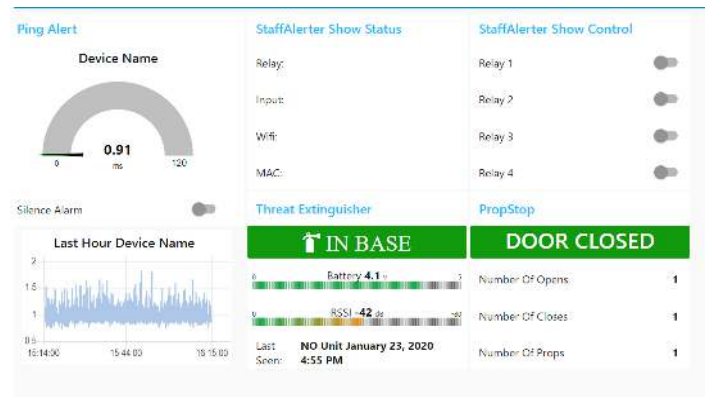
Ping Alert

Device Name

0.91
ms
0
120

Silence Alarm

Last Hour Device Name

2
1.5
1
0.5
15:14:00
15:44:00
16:15:00

StaffAlerter Show Status

Relay:

Input:

Wifi:

MAC:

Threat Extinguisher

IN BASE

Battery 4.1 v

RSSI -42 db

Last Seen: NO Unit January 23, 2020 4:55 PM

StaffAlerter Show Control

Relay 1

Relay 2

Relay 3

Relay 4

PropStop

DOOR CLOSED

Number Of Opens 1

Number Of Closes 1

Number Of Props 1